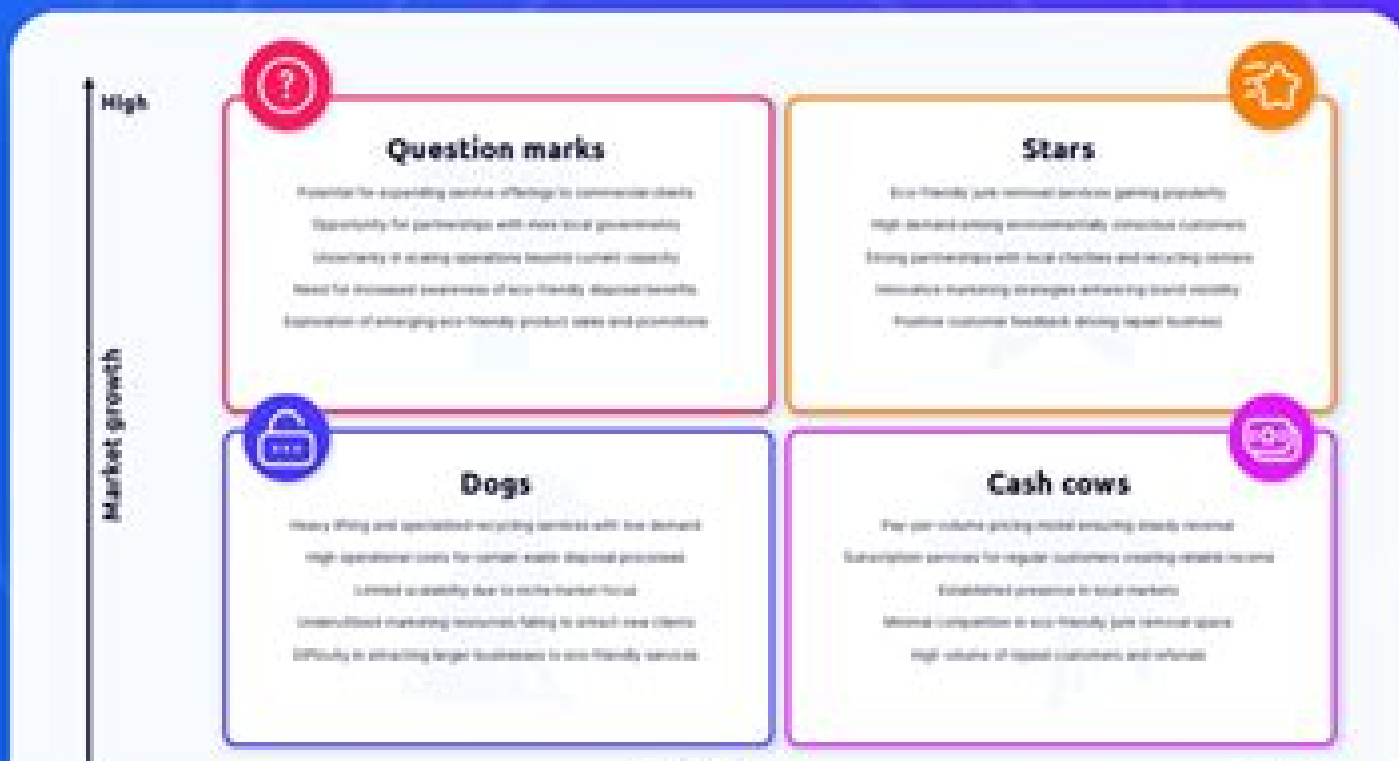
High

Market growth

Question marks

Potential for expanding service offerings to commercial clients

Opportunity for partnerships with more local governments

Uncertainty in scaling operations beyond current capacity

Need for increased awareness of eco-friendly disposal benefits

Exploration of emerging eco-friendly product sales and promotions

Stars

Eco-friendly junk removal services gaining popularity

High demand among environmentally conscious customers

Strong partnerships with local charities and recycling centers

Innovative marketing strategies enhancing brand visibility

Positive customer feedback driving repeat business

Dogs

Heavy lifting and specialized recycling services with low demand

High operational costs for certain waste disposal processes

Limited scalability due to niche market focus

Underutilized marketing resources failing to attract new clients

Difficulty in attracting larger businesses to eco-friendly services

Cash cows

Pay-per-volume pricing model ensuring steady revenue

Subscription services for regular customers creating reliable income

Established presence in local markets

Minimal competition in eco-friendly junk removal space

High volume of repeat customers and referrals